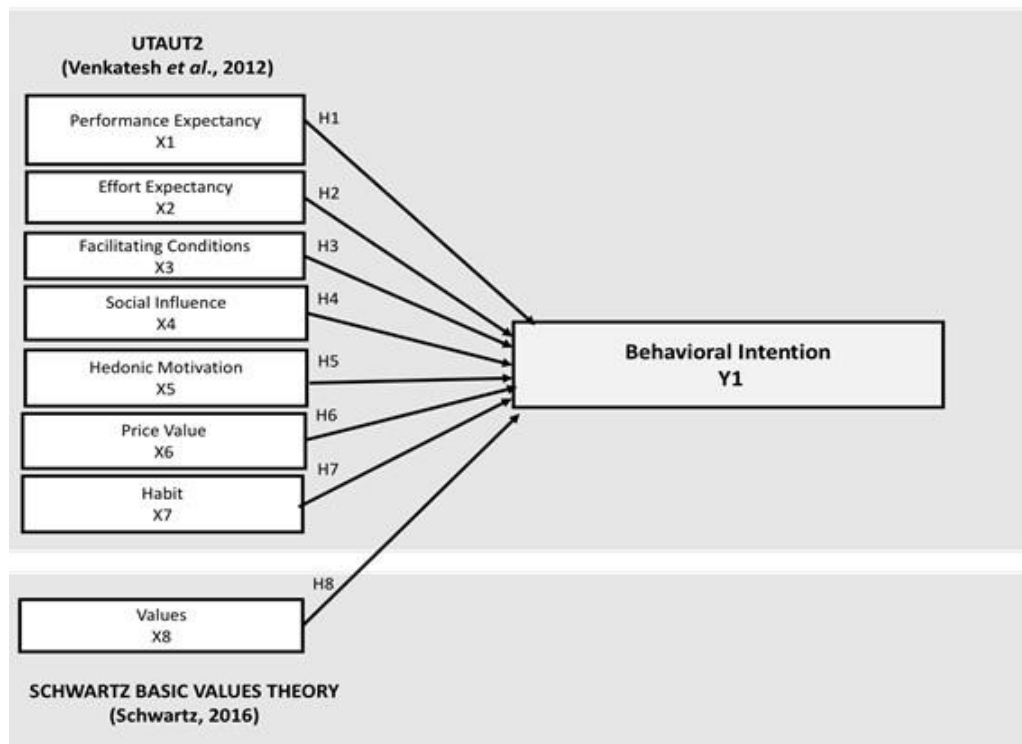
UTAUT2
(Venkatesh et al., 2012)

Performance Expectancy
X1

H1

Effort Expectancy
X2

H2

Facilitating Conditions
X3

H3

Social Influence
X4

H4

Hedonic Motivation
X5

H5

Price Value
X6

H6

Habit
X7

H7

Behavioral Intention
Y1

H8

Values
X8

SCHWARTZ BASIC VALUES THEORY
(Schwartz, 2016)